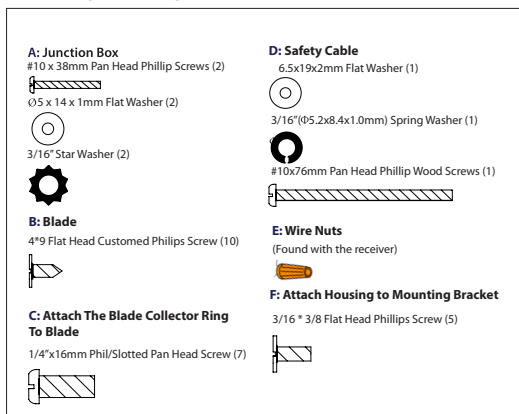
A: Junction Box
#10 x 38mm Pan Head Phillip Screws (2)

Ø5 x 14 x 1mm Flat Washer (2)

3/16" Star Washer (2)

B: Blade
4*9 Flat Head Customed Philips Screw (10)

C: Attach The Blade Collector Ring To Blade
1/4"x16mm Phil/Slotted Pan Head Screw (7)

D: Safety Cable
6.5x19x2mm Flat Washer (1)

3/16"(Ø5.2x8.4x1.0mm) Spring Washer (1)

#10x76mm Pan Head Phillip Wood Screws (1)

E: Wire Nuts
(Found with the receiver)

F: Attach Housing to Mounting Bracket
3/16 * 3/8 Flat Head Phillips Screw (5)